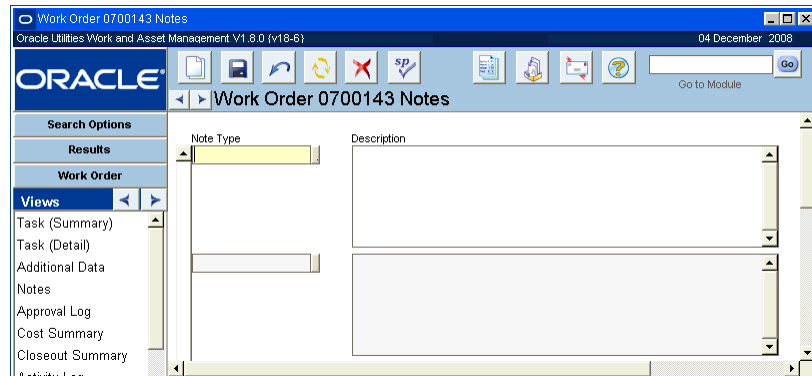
Work Order 0700143 Notes

Oracle Utilities Work and Asset Management V1.8.0 (v18-6)

04 December 2008

ORACLE

Go

Go to Module

Work Order 0700143 Notes

Search Options

Results

Work Order

Views

Task (Summary)

Task (Detail)

Additional Data

Notes

Approval Log

Cost Summary

Closeout Summary

Note Type

Description